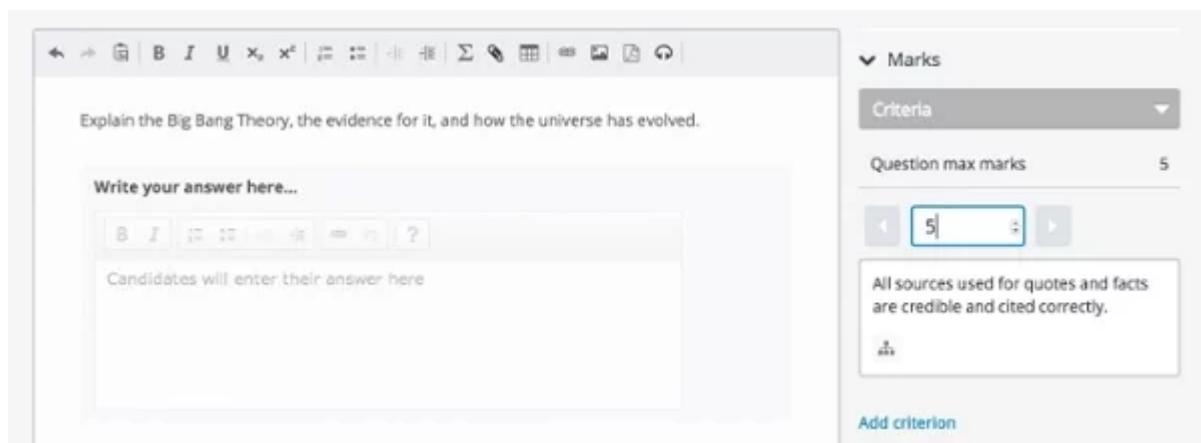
B I U $x_2$ $x^2$ Σ

Explain the Big Bang Theory, the evidence for it, and how the universe has evolved.

Write your answer here...

B I ?

Candidates will enter their answer here

Marks

Criteria

Question max marks 5

5

All sources used for quotes and facts are credible and cited correctly.

Add criterion